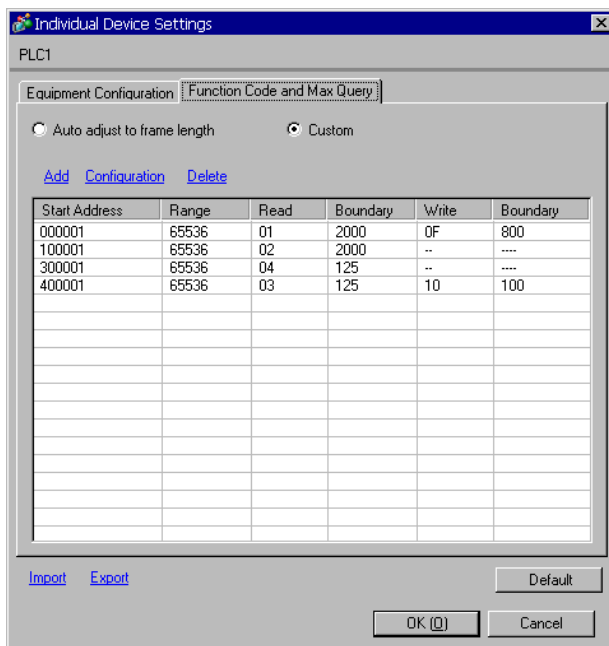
Individual Device Settings

PLC1

Equipment Configuration | Function Code and Max Query

Auto adjust to frame length    Custom

Add   Configuration   Delete

| Start Address | Range | Read | Boundary | Write | Boundary |
|---|---|---|---|---|---|
| 000001 | 65536 | 01 | 2000 | 0F | 800 |
| 100001 | 65536 | 02 | 2000 | -- | ---- |
| 300001 | 65536 | 04 | 125 | -- | ---- |
| 400001 | 65536 | 03 | 125 | 10 | 100 |

Import   Export   Default

OK (O)   Cancel